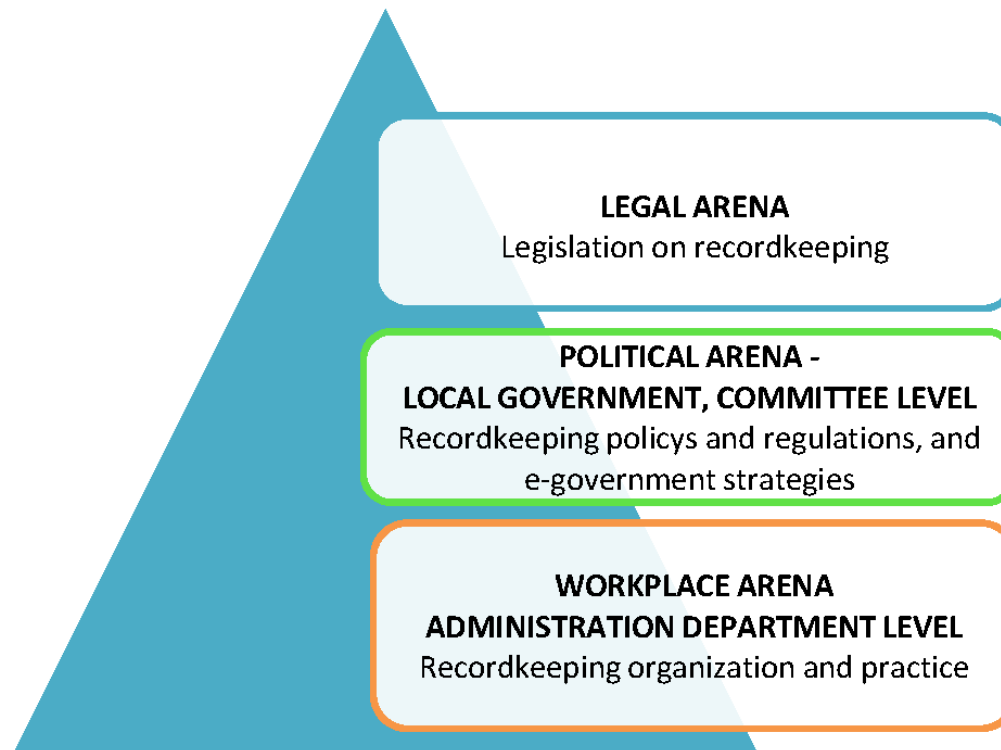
LEGAL ARENA
Legislation on recordkeeping

POLITICAL ARENA -
LOCAL GOVERNMENT, COMMITTEE LEVEL
Recordkeeping policys and regulations, and e-government strategies

WORKPLACE ARENA
ADMINISTRATION DEPARTMENT LEVEL
Recordkeeping organization and practice